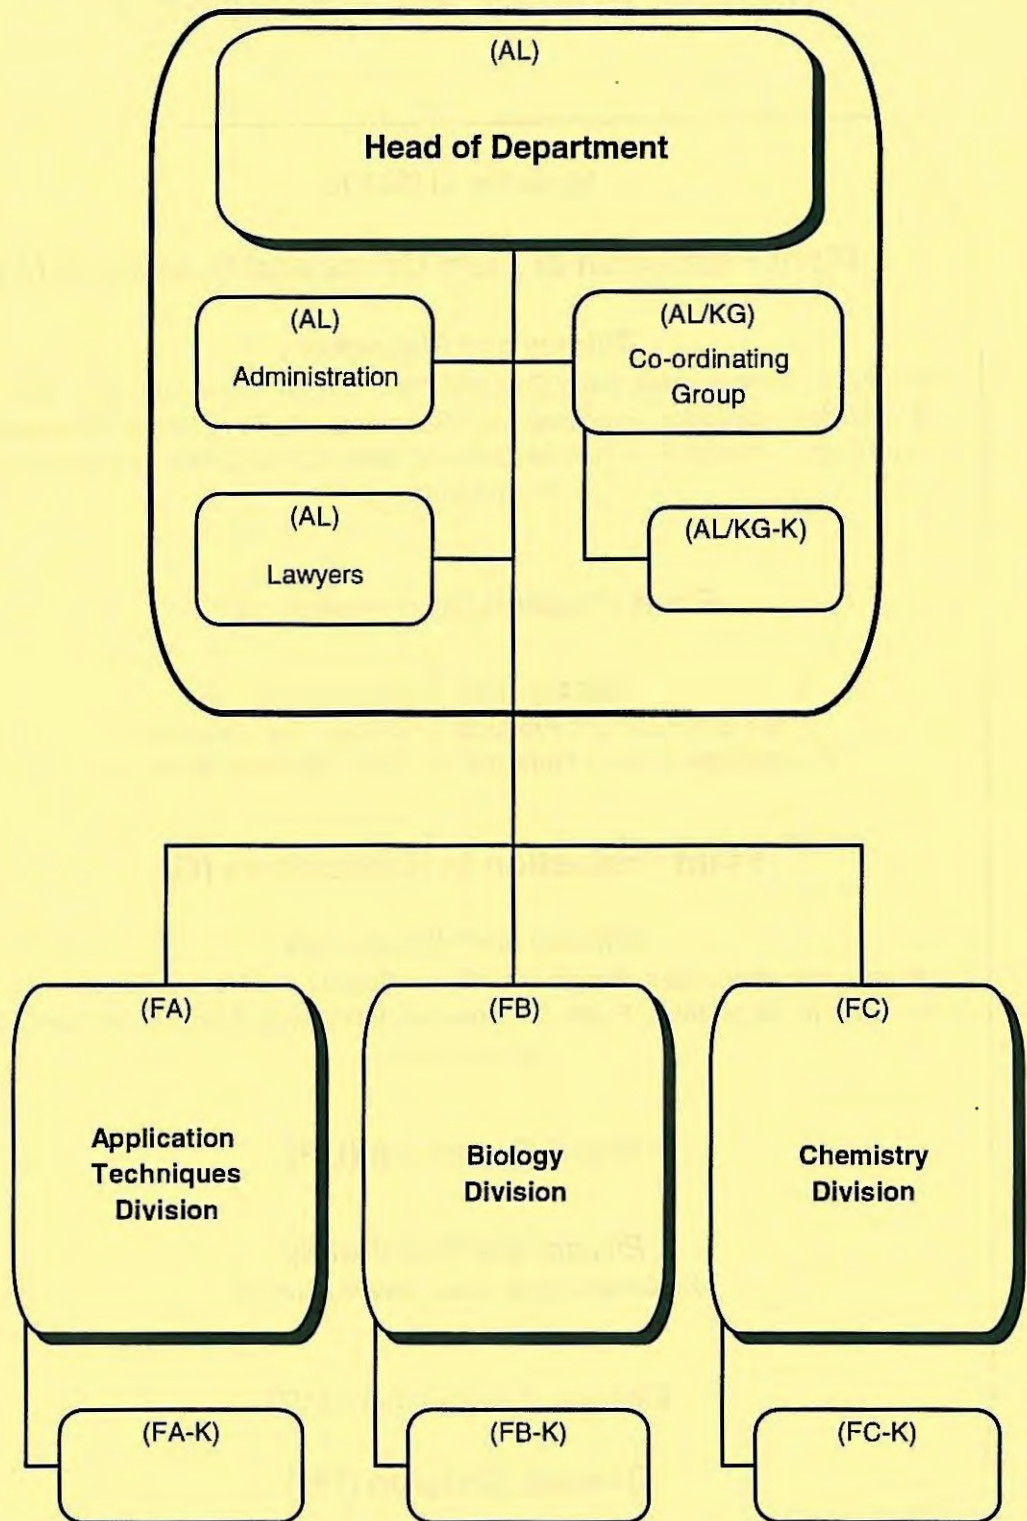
(AL)
Head of Department

(AL)
Administration

(AL/KG)
Co-ordinating Group

(AL)
Lawyers

(AL/KG-K)

(FA)
Application Techniques Division

(FB)
Biology Division

(FC)
Chemistry Division

(FA-K)

(FB-K)

(FC-K)